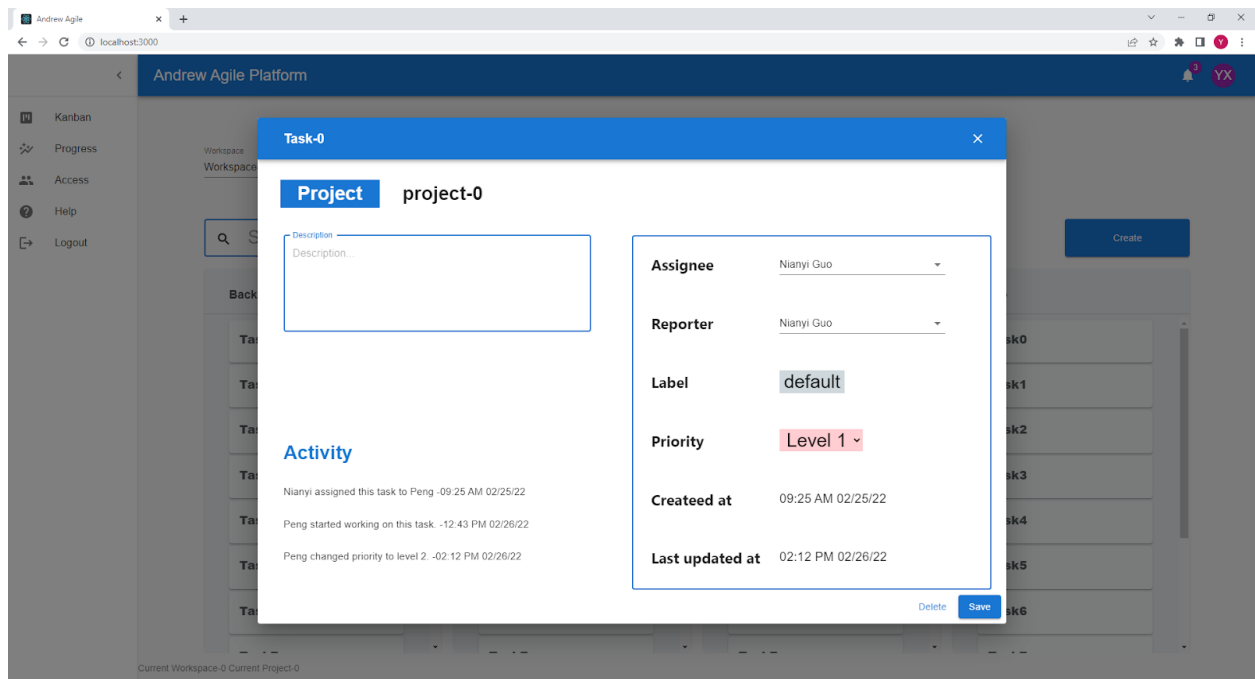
Andrew Agile
localhost:3000

Andrew Agile Platform

3 YX

Kanban
Progress
Access
Help
Logout

Workspace
Workspace

Create

Back

Ta
Ta
Ta
Ta
Ta
Ta
Ta

sk0
sk1
sk2
sk3
sk4
sk5
sk6

Task-0

Project project-0

Description
Description...

Activity

Nianyi assigned this task to Peng -09:25 AM 02/25/22

Peng started working on this task. -12:43 PM 02/26/22

Peng changed priority to level 2. -02:12 PM 02/26/22

Assignee Nianyi Guo

Reporter Nianyi Guo

Label default

Priority Level 1

Createed at 09:25 AM 02/25/22

Last updated at 02:12 PM 02/26/22

Delete Save

Current Workspace-0 Current Project-0